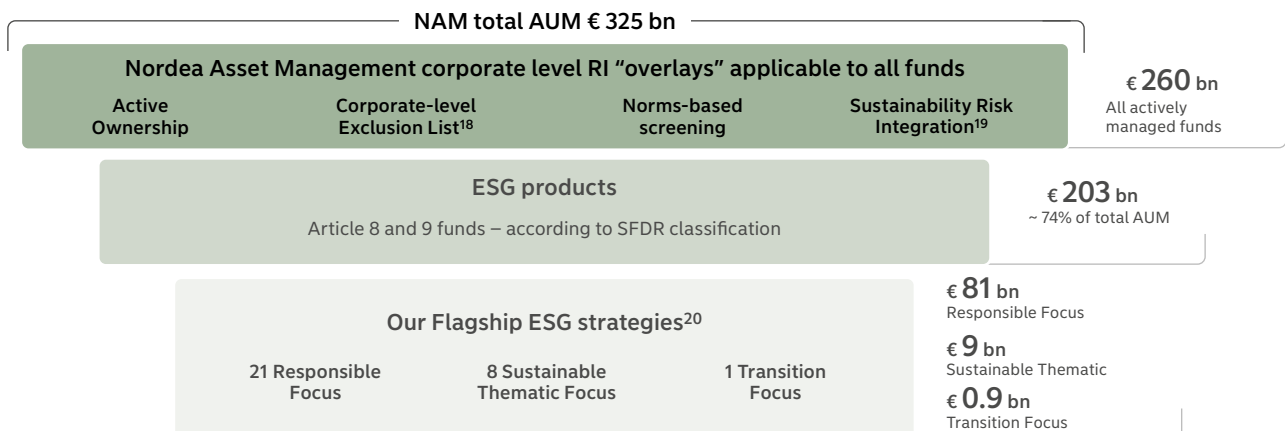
NAM total AUM € 325 bn

Nordea Asset Management corporate level RI "overlays" applicable to all funds

Active Ownership

Corporate-level Exclusion List$^{18}$

Norms-based screening

Sustainability Risk Integration$^{19}$

€ 260 bn
All actively managed funds

ESG products

Article 8 and 9 funds – according to SFDR classification

€ 203 bn
~ 74% of total AUM

Our Flagship ESG strategies$^{20}$

21 Responsible Focus

8 Sustainable Thematic Focus

1 Transition Focus

€ 81 bn
Responsible Focus

€ 9 bn
Sustainable Thematic

€ 0.9 bn
Transition Focus